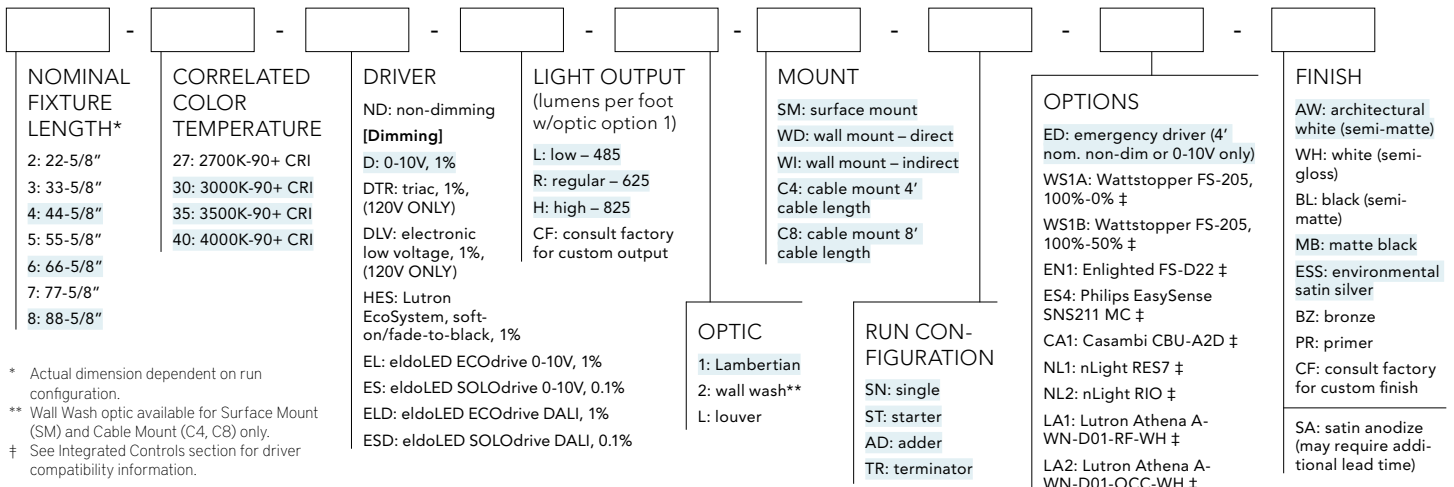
- - - - - - - -

NOMINAL FIXTURE LENGTH*
2: 22-5/8"
3: 33-5/8"
4: 44-5/8"
5: 55-5/8"
6: 66-5/8"
7: 77-5/8"
8: 88-5/8"

CORRELATED COLOR TEMPERATURE
27: 2700K-90+ CRI
30: 3000K-90+ CRI
35: 3500K-90+ CRI
40: 4000K-90+ CRI

DRIVER
ND: non-dimming
[Dimming]
D: 0-10V, 1%
DTR: triac, 1%, (120V ONLY)
DLV: electronic low voltage, 1%, (120V ONLY)
HES: Lutron EcoSystem, soft-on/fade-to-black, 1%
EL: eldoLED ECOdrive 0-10V, 1%
ES: eldoLED SOLOdrive 0-10V, 0.1%
ELD: eldoLED ECOdrive DALI, 1%
ESD: eldoLED SOLOdrive DALI, 0.1%

LIGHT OUTPUT
(lumens per foot w/optic option 1)
L: low – 485
R: regular – 625
H: high – 825
CF: consult factory for custom output

OPTIC
1: Lambertian
2: wall wash**
L: louver

MOUNT
SM: surface mount
WD: wall mount – direct
WI: wall mount – indirect
C4: cable mount 4' cable length
C8: cable mount 8' cable length

RUN CONFIGURATION
SN: single
ST: starter
AD: adder
TR: terminator

OPTIONS
ED: emergency driver (4' nom. non-dim or 0-10V only)
WS1A: Wattstopper FS-205, 100%-0% ‡
WS1B: Wattstopper FS-205, 100%-50% ‡
EN1: Enlighted FS-D22 ‡
ES4: Philips EasySense SNS211 MC ‡
CA1: Casambi CBU-A2D ‡
NL1: nLight RES7 ‡
NL2: nLight RIO ‡
LA1: Lutron Athena A-WN-D01-RF-WH ‡
LA2: Lutron Athena A-WN-D01-OCC-WH ‡

FINISH
AW: architectural white (semi-matte)
WH: white (semi-gloss)
BL: black (semi-matte)
MB: matte black
ESS: environmental satin silver
BZ: bronze
PR: primer
CF: consult factory for custom finish
SA: satin anodize (may require additional lead time)

* Actual dimension dependent on run configuration.
** Wall Wash optic available for Surface Mount (SM) and Cable Mount (C4, C8) only.
‡ See Integrated Controls section for driver compatibility information.